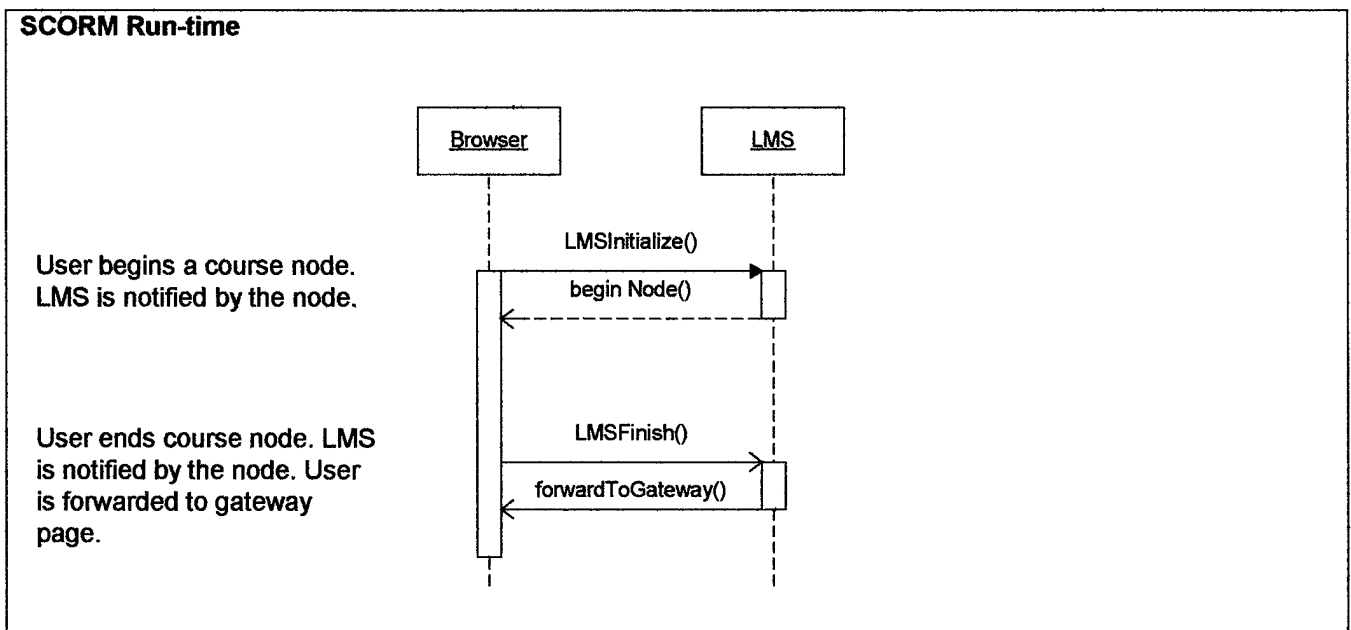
SCORM Run-time

Browser

LMS

User begins a course node. LMS is notified by the node.

LMSInitialize()

begin Node()

User ends course node. LMS is notified by the node. User is forwarded to gateway page.

LMSFinish()

forwardToGateway()